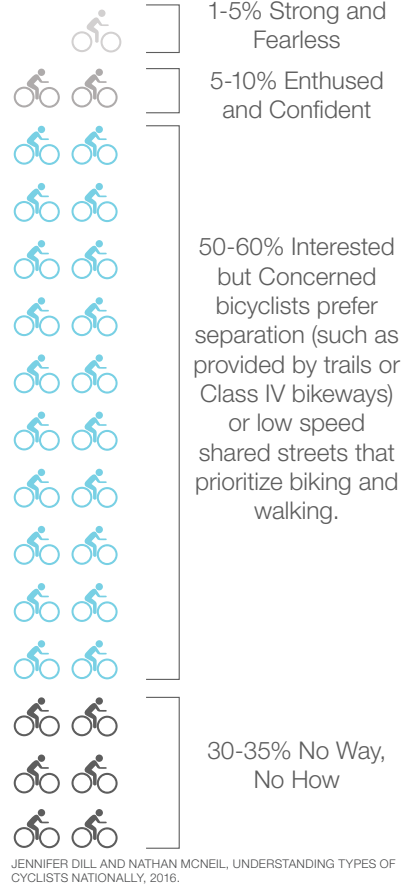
1-5% Strong and Fearless

5-10% Enthused and Confident

50-60% Interested but Concerned bicyclists prefer separation (such as provided by trails or Class IV bikeways) or low speed shared streets that prioritize biking and walking.

30-35% No Way, No How

JENNIFER DILL AND NATHAN MCNEIL, UNDERSTANDING TYPES OF CYCLISTS NATIONALLY, 2016.